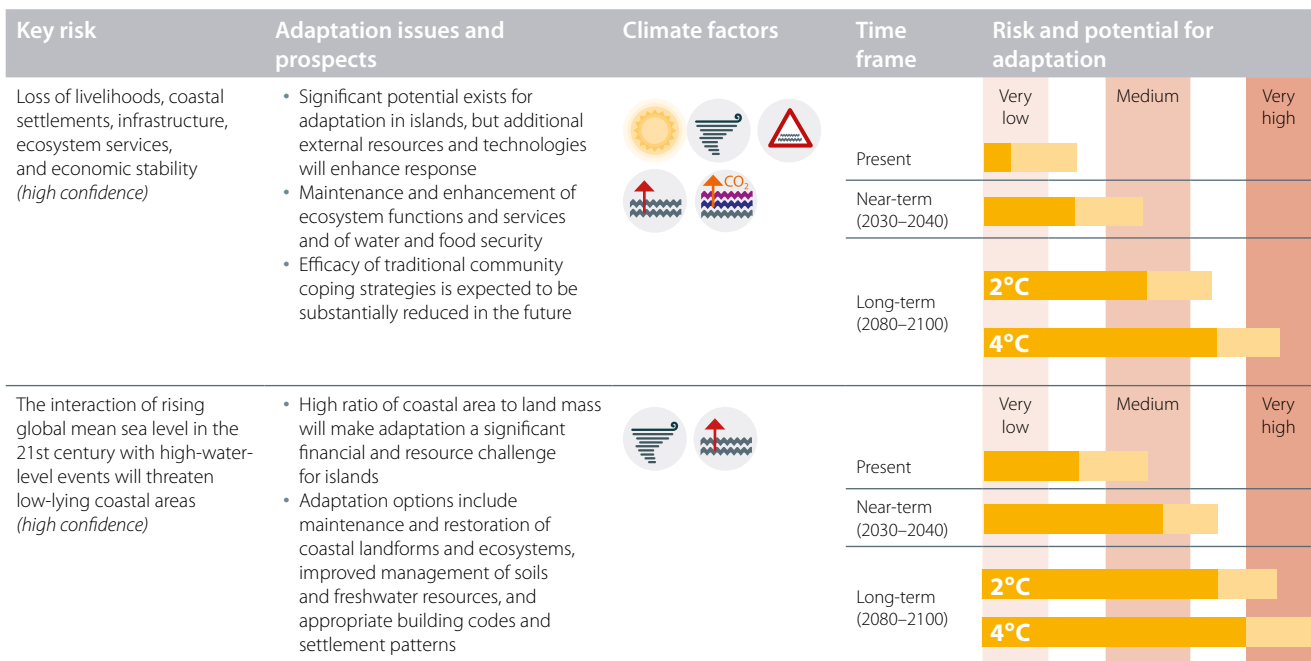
| Key risk | Adaptation issues and prospects | Climate factors | Time frame | Risk and potential for adaptation |
|---|---|---|---|---|
| Loss of livelihoods, coastal settlements, infrastructure, ecosystem services, and economic stability *(high confidence)* | • Significant potential exists for adaptation in islands, but additional external resources and technologies will enhance response<br>• Maintenance and enhancement of ecosystem functions and services and of water and food security<br>• Efficacy of traditional community coping strategies is expected to be substantially reduced in the future | $CO_2$ | Present<br>Near-term (2030–2040)<br>Long-term (2080–2100) | Very low · Medium · Very high<br>2°C<br>4°C |
| The interaction of rising global mean sea level in the 21st century with high-water-level events will threaten low-lying coastal areas *(high confidence)* | • High ratio of coastal area to land mass will make adaptation a significant financial and resource challenge for islands<br>• Adaptation options include maintenance and restoration of coastal landforms and ecosystems, improved management of soils and freshwater resources, and appropriate building codes and settlement patterns | | Present<br>Near-term (2030–2040)<br>Long-term (2080–2100) | Very low · Medium · Very high<br>2°C<br>4°C |